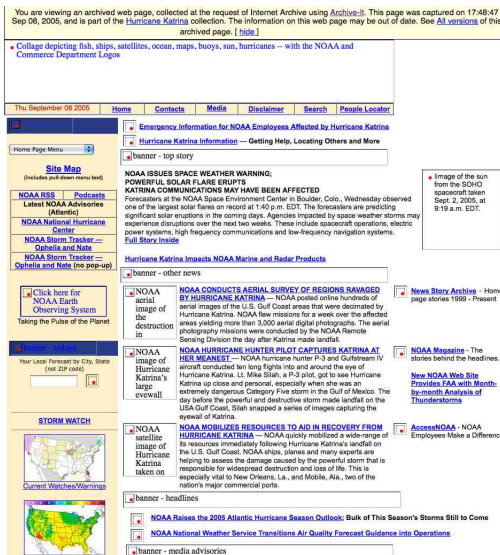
You are viewing an archived web page, collected at the request of Internet Archive using Archive-It. This page was captured on 17:48:47 Sep 08, 2005, and is part of the Hurricane Katrina collection. The information on this web page may be out of date. See All versions of this archived page. [ hide ]

Collage depicting fish, ships, satellites, ocean, maps, buoys, sun, hurricanes -- with the NOAA and Commerce Department Logos

Thu September 08 2005 | Home | Contacts | Media | Disclaimer | Search | People Locator

Home Page Menu

Site Map
(includes pull-down menu text)

NOAA RSS | Podcasts
Latest NOAA Advisories (Atlantic)
NOAA National Hurricane Center
NOAA Storm Tracker — Ophelia and Nate
NOAA Storm Tracker — Ophelia and Nate (no pop-up)

Click here for NOAA Earth Observing System
Taking the Pulse of the Planet

Your Local Forecast by City, State (not ZIP code)

STORM WATCH

Current Watches/Warnings

Emergency Information for NOAA Employees Affected by Hurricane Katrina

Hurricane Katrina Information — Getting Help, Locating Others and More

banner - top story

NOAA ISSUES SPACE WEATHER WARNING;
POWERFUL SOLAR FLARE ERUPTS
KATRINA COMMUNICATIONS MAY HAVE BEEN AFFECTED
Forecasters at the NOAA Space Environment Center in Boulder, Colo., Wednesday observed one of the largest solar flares on record at 1:40 p.m. EDT. The forecasters are predicting significant solar eruptions in the coming days. Agencies impacted by space weather storms may experience dangerous effects over the next two weeks. These include spacecraft operations, electric power systems, high frequency communications and low-frequency navigation systems.
Full Story Inside

Image of the sun from the SOHO spacecraft taken Sept. 2, 2005, at 9:19 a.m. EDT.

Hurricane Katrina Impacts NOAA Marine and Radar Products

banner - other news

NOAA aerial image of the destruction in

NOAA CONDUCTS AERIAL SURVEY OF REGIONS RAVAGED BY HURRICANE KATRINA — NOAA posted online hundreds of aerial images of the U.S. Gulf Coast areas that were decimated by Hurricane Katrina. NOAA flew missions for a week over the affected areas yielding more than 3,000 aerial digital photographs. The aerial photography missions were conducted by the NOAA Remote Sensing Division the day after Katrina made landfall.

NOAA image of Hurricane Katrina's large eyewall

NOAA HURRICANE HUNTER PILOT CAPTURES KATRINA AT HER MEANEST — NOAA hurricane hunter P-3 and Gulfstream IV aircraft conducted ten long flights into and around the eye of Hurricane Katrina. Lt. Mike Silah, a P-3 pilot, got to see Hurricane Katrina up close and personal, especially when she was an extremely dangerous Category Five storm in the Gulf of Mexico. The day before the powerful and destructive storm made landfall on the USA Gulf Coast, Silah snapped a series of images capturing the eyewall of Katrina.

NOAA satellite image of Hurricane Katrina taken on

NOAA MOBILIZES RESOURCES TO AID IN RECOVERY FROM HURRICANE KATRINA — NOAA quickly mobilized a wide-range of its resources immediately following Hurricane Katrina's landfall on the U.S. Gulf Coast. NOAA ships, planes and many experts are helping to assess the damage caused by the powerful storm that is responsible for widespread destruction and loss of life. This is especially vital to New Orleans, La., and Mobile, Ala., two of the nation's major commercial ports.

News Story Archive - Home page stories 1999 - Present

NOAA Magazine - The stories behind the headlines.

New NOAA Web Site Provides FAA with Month-by-month Analysis of Thunderstorms

AccessNOAA - NOAA Employees Make a Differenc

banner - headlines

NOAA Raises the 2005 Atlantic Hurricane Season Outlook: Bulk of This Season's Storms Still to Come

NOAA National Weather Service Transitions Air Quality Forecast Guidance into Operations

banner - media advisories